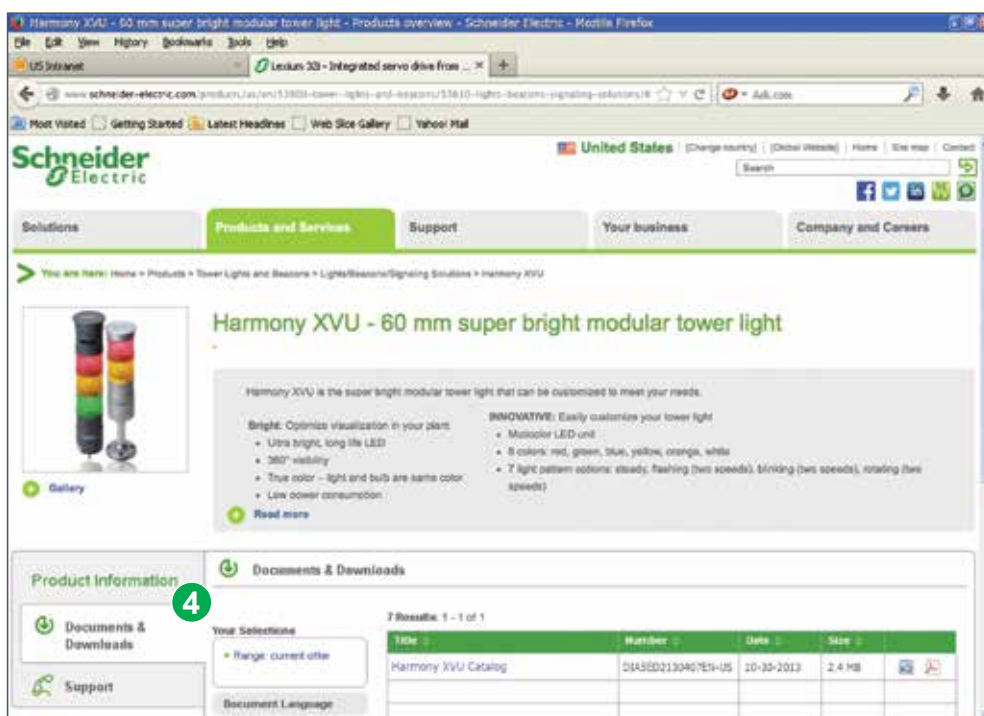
Harmony XVU - 60 mm super bright modular tower light - Products overview - Schneider Electric - Mozilla Firefox

File Edit View History Bookmarks Tools Help

US Intranet

Lexium 32i - Integrated servo drive from ...

www.schneider-electric.com/products/us/en/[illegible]

Ask.com

Most Visited Getting Started Latest Headlines Web Slice Gallery Yahoo! Mail

Schneider Electric

United States (Change country) (Global Website) | Home | Site map | Contact

Search

Solutions | Products and Services | Support | Your business | Company and Careers

You are here: Home > Products > Tower Lights and Beacons > Lights/Beacons/Signaling Solutions > Harmony XVU

Harmony XVU - 60 mm super bright modular tower light

Gallery

Harmony XVU is the super bright modular tower light that can be customized to meet your needs.

Bright: Optimize visualization in your plant
- Ultra bright, long life LED
- 360° visibility
- True color – light and bulb are same color
- Low power consumption

INNOVATIVE: Easily customize your tower light
- Multicolor LED unit
- 6 colors: red, green, blue, yellow, orange, white
- 7 light pattern options: steady, flashing (two speeds), blinking (two speeds), rotating (two speeds)

Read more

Product Information

Documents & Downloads

4

Support

Documents & Downloads

Your Selections

- Range: current offer

Document Language

7 Results: 1 - 1 of 1

| Title | Number | Date | Size |
|---|---|---|---|
| Harmony XVU Catalog | DIA5ED2130407EN-US | 10-30-2013 | 2.4 MB |